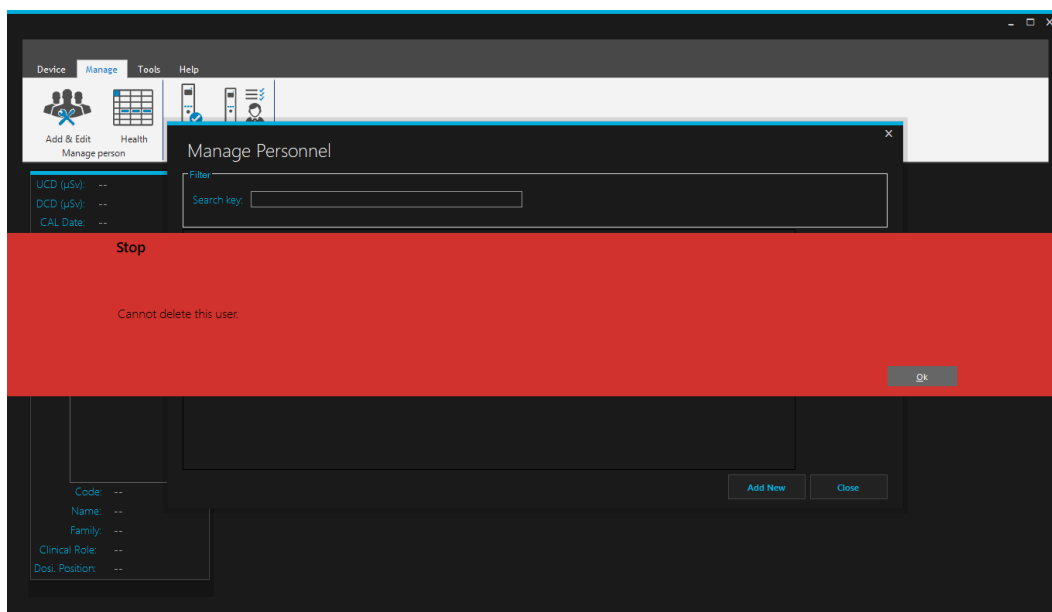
Device Manage Tools Help

Add & Edit Health
Manage person

UCD (µSv): --
DCD (µSv): --
CAL Date: --

Manage Personnel

Filter
Search key:

Stop

Cannot delete this user.

Ok

Code: --
Name: --
Family: --
Clinical Role: --
Dosi. Position: --

Add New Close